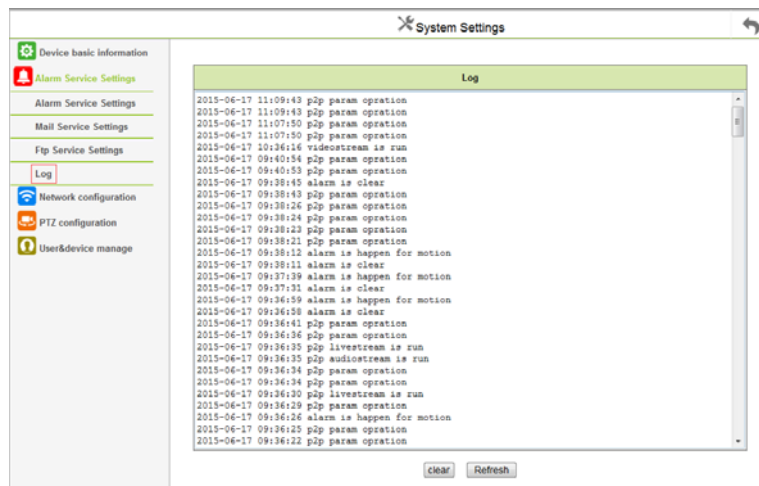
System Settings

Device basic information
Alarm Service Settings
Alarm Service Settings
Mail Service Settings
Ftp Service Settings
Log
Network configuration
PTZ configuration
User&device manage

Log

2015-06-17 11:09:43 p2p param opration
2015-06-17 11:09:43 p2p param opration
2015-06-17 11:07:50 p2p param opration
2015-06-17 11:07:50 p2p param opration
2015-06-17 10:36:16 videostream is run
2015-06-17 09:40:54 p2p param opration
2015-06-17 09:40:53 p2p param opration
2015-06-17 09:38:45 alarm is clear
2015-06-17 09:38:43 p2p param opration
2015-06-17 09:38:26 p2p param opration
2015-06-17 09:38:24 p2p param opration
2015-06-17 09:38:23 p2p param opration
2015-06-17 09:38:21 p2p param opration
2015-06-17 09:38:12 alarm is happen for motion
2015-06-17 09:38:11 alarm is clear
2015-06-17 09:37:39 alarm is happen for motion
2015-06-17 09:37:31 alarm is clear
2015-06-17 09:36:59 alarm is happen for motion
2015-06-17 09:36:58 alarm is clear
2015-06-17 09:36:41 p2p param opration
2015-06-17 09:36:36 p2p param opration
2015-06-17 09:36:35 p2p livestream is run
2015-06-17 09:36:35 p2p audiostream is run
2015-06-17 09:36:34 p2p param opration
2015-06-17 09:36:34 p2p param opration
2015-06-17 09:36:30 p2p livestream is run
2015-06-17 09:36:29 p2p param opration
2015-06-17 09:36:26 alarm is happen for motion
2015-06-17 09:36:25 p2p param opration
2015-06-17 09:36:22 p2p param opration

clear Refresh